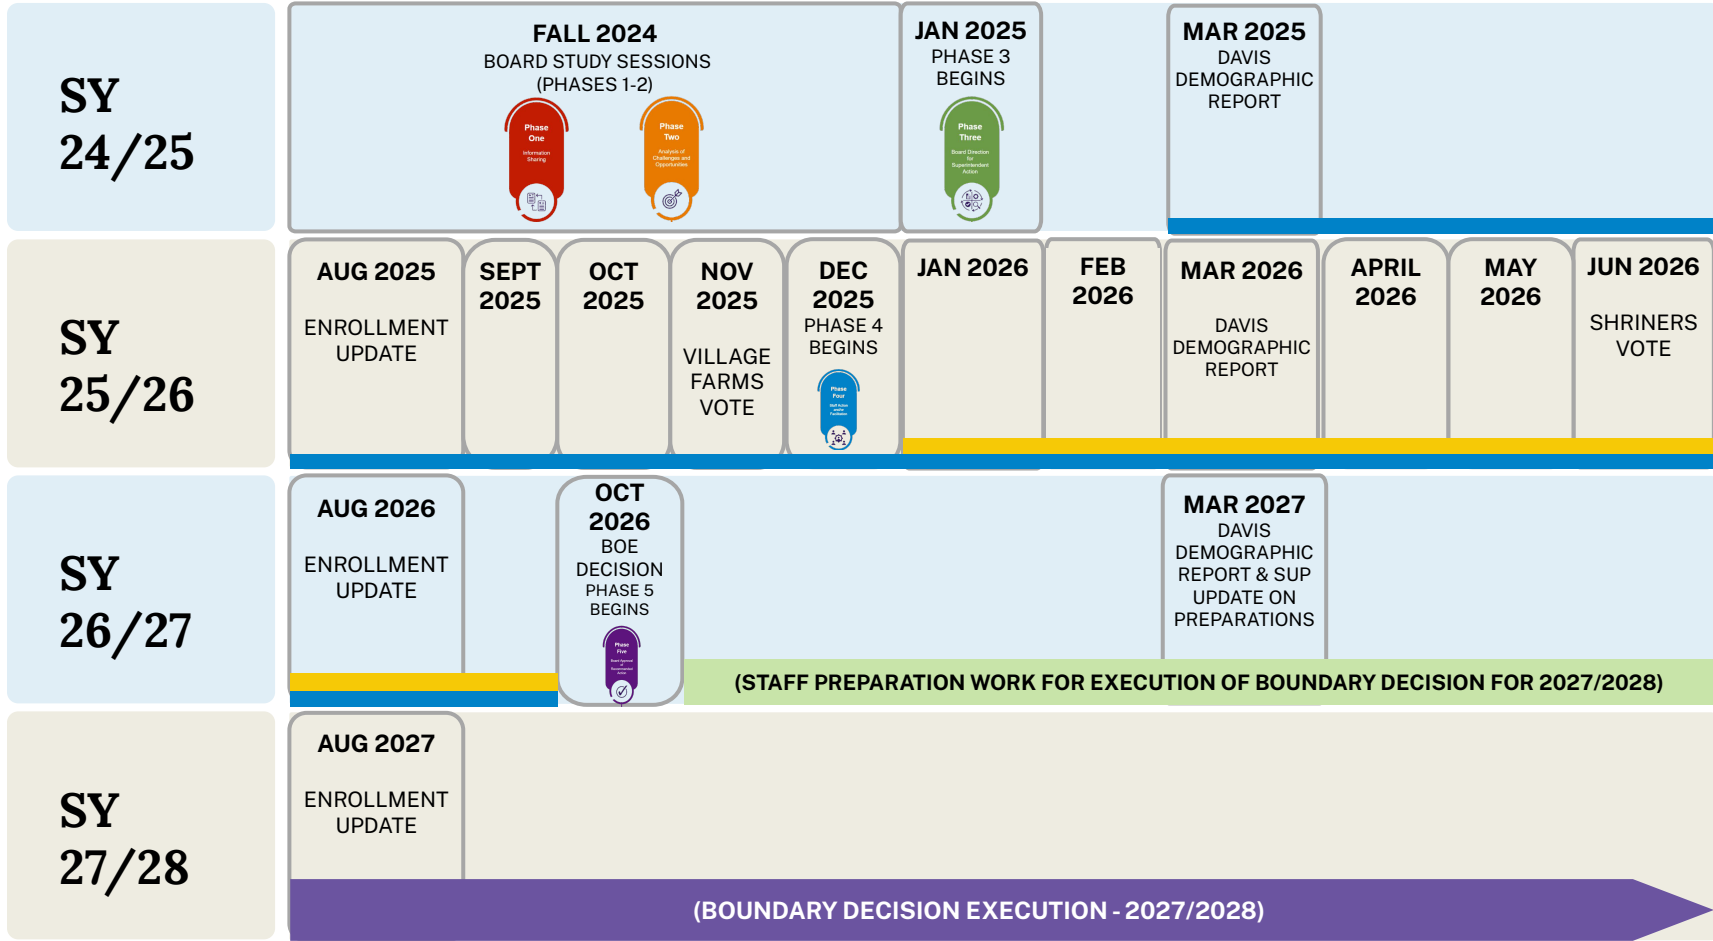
SY 24/25

FALL 2024
BOARD STUDY SESSIONS
(PHASES 1-2)

Phase One
Information Sharing

Phase Two
Analysis of Challenges and Opportunities

JAN 2025
PHASE 3
BEGINS

Phase Three
Board Direction for Superintendent Action

MAR 2025
DAVIS
DEMOGRAPHIC
REPORT

SY 25/26

AUG 2025
ENROLLMENT
UPDATE

SEPT 2025

OCT 2025

NOV 2025
VILLAGE
FARMS
VOTE

DEC 2025
PHASE 4
BEGINS

Phase Four
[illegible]

JAN 2026

FEB 2026

MAR 2026
DAVIS
DEMOGRAPHIC
REPORT

APRIL 2026

MAY 2026

JUN 2026
SHRINERS
VOTE

SY 26/27

AUG 2026
ENROLLMENT
UPDATE

OCT 2026
BOE
DECISION
PHASE 5
BEGINS

Phase Five
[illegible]

MAR 2027
DAVIS
DEMOGRAPHIC
REPORT & SUP
UPDATE ON
PREPARATIONS

(STAFF PREPARATION WORK FOR EXECUTION OF BOUNDARY DECISION FOR 2027/2028)

SY 27/28

AUG 2027
ENROLLMENT
UPDATE

(BOUNDARY DECISION EXECUTION - 2027/2028)